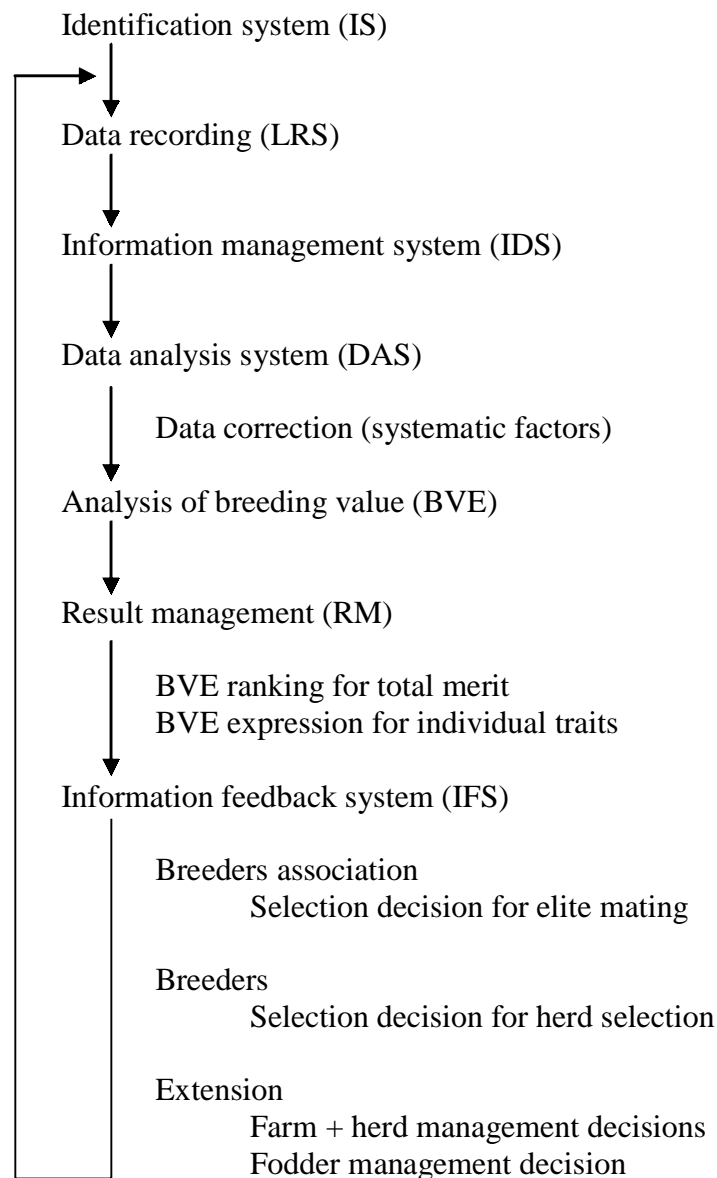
Identification system (IS)

Data recording (LRS)

Information management system (IDS)

Data analysis system (DAS)

Data correction (systematic factors)

Analysis of breeding value (BVE)

Result management (RM)

BVE ranking for total merit
BVE expression for individual traits

Information feedback system (IFS)

Breeders association
Selection decision for elite mating

Breeders
Selection decision for herd selection

Extension
Farm + herd management decisions
Fodder management decision